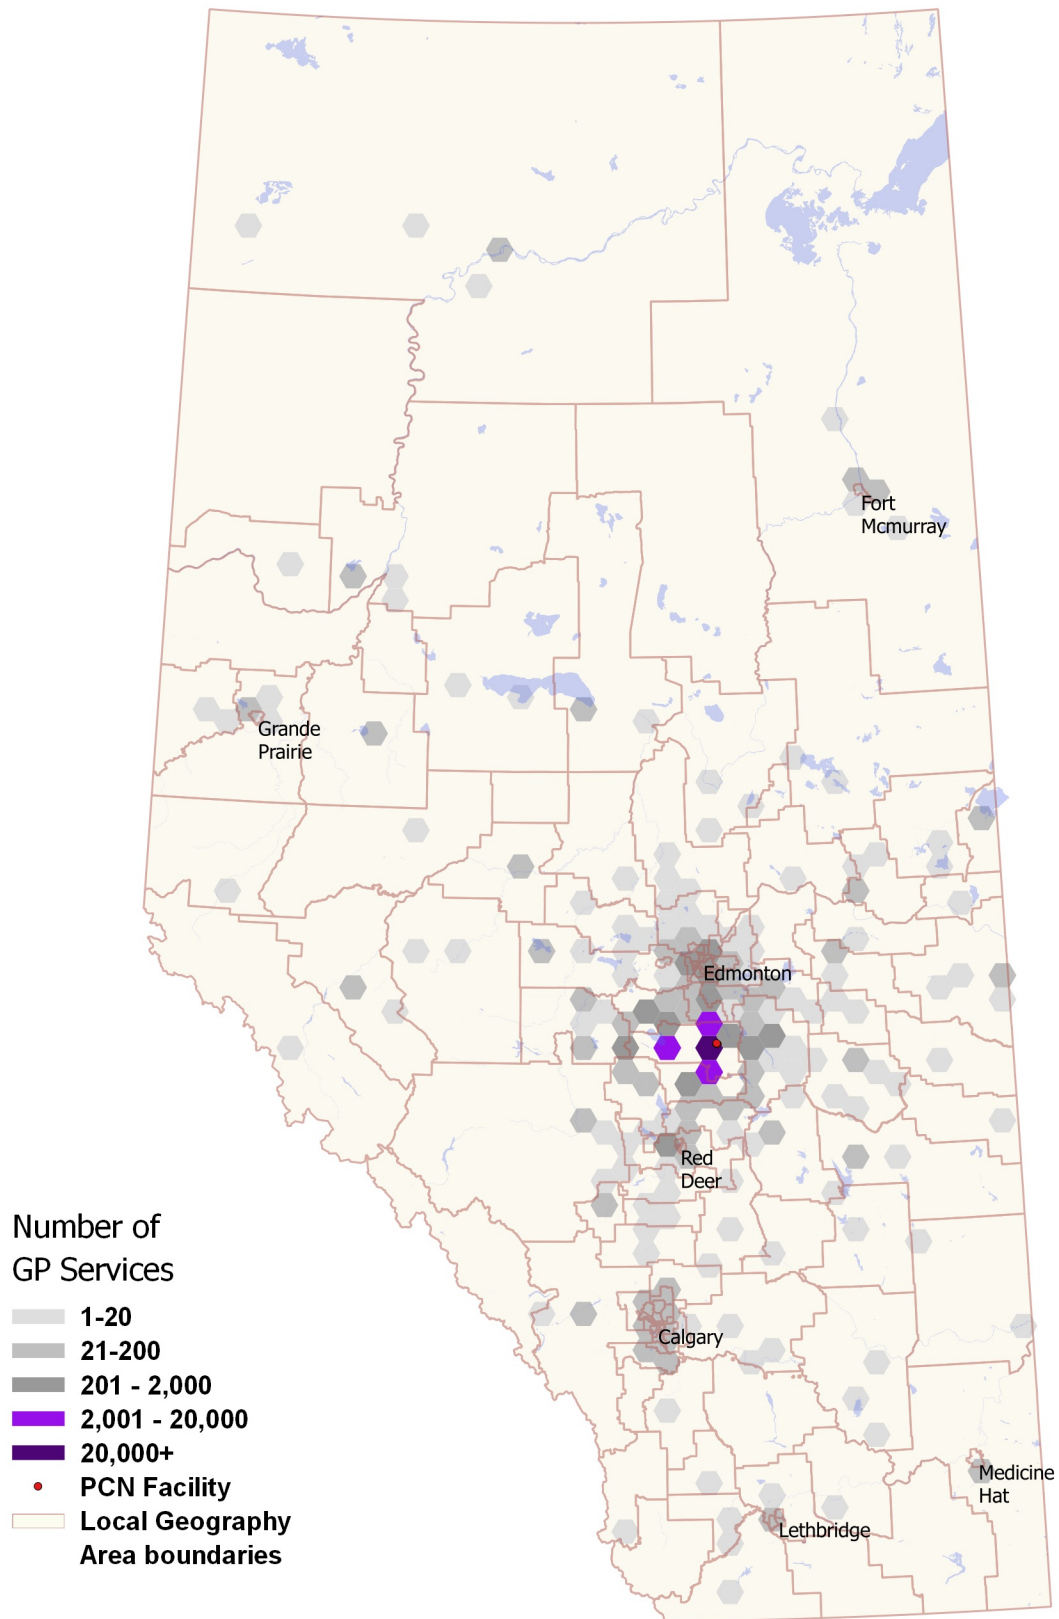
Fort Mcmurray

Grande Prairie

Edmonton

Red Deer

Calgary

Medicine Hat

Lethbridge

Number of GP Services

1-20

21-200

201 - 2,000

2,001 - 20,000

20,000+

PCN Facility

Local Geography Area boundaries